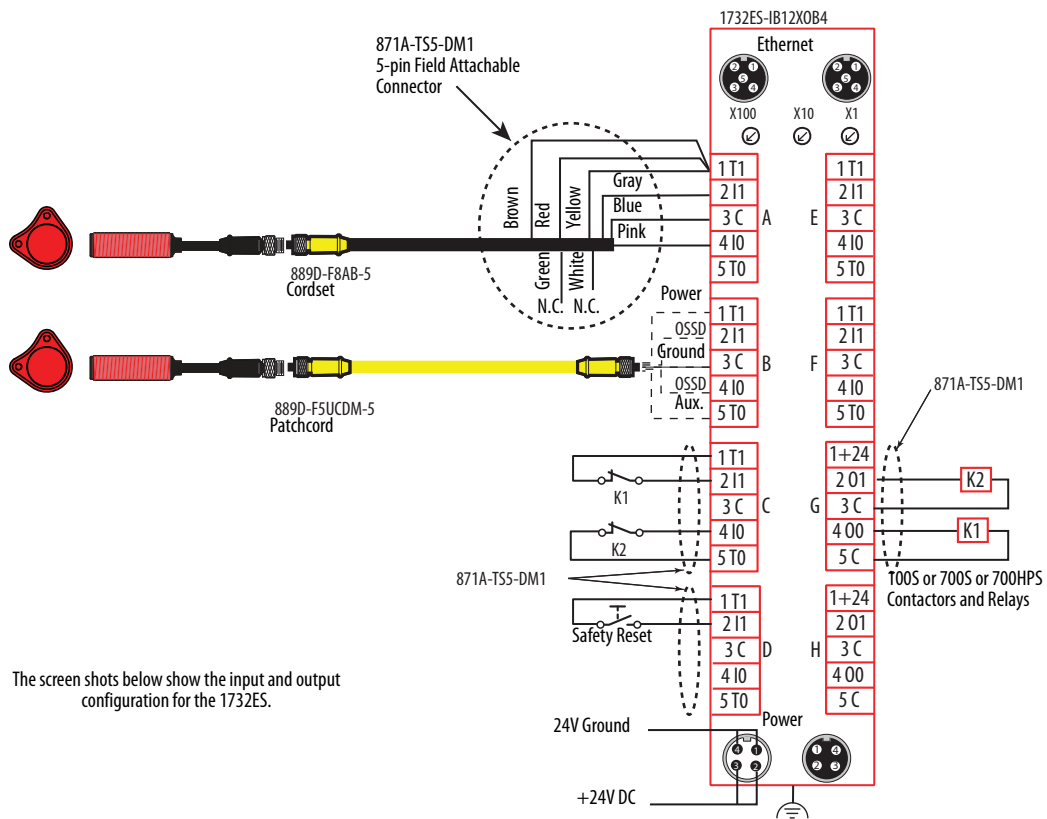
1732ES-IB12XOB4

Ethernet

X100 X10 X1

871A-TS5-DM1
5-pin Field Attachable
Connector

Brown
Red
Yellow
Gray
Blue
Pink
Green
White
N.C. N.C.

889D-F8AB-5
Cordset

Power

OSSD
Ground
OSSD
Aux.

889D-F5UCDM-5
Patchcord

| | | | | |
|---|---|---|---|---|
| 1 T1 | | | | 1 T1 |
| 2 I1 | | | | 2 I1 |
| 3 C | A | | E | 3 C |
| 4 I0 | | | | 4 I0 |
| 5 T0 | | | | 5 T0 |

| | | | | |
|---|---|---|---|---|
| 1 T1 | | | | 1 T1 |
| 2 I1 | | | | 2 I1 |
| 3 C | B | | F | 3 C |
| 4 I0 | | | | 4 I0 |
| 5 T0 | | | | 5 T0 |

871A-TS5-DM1

K1
K2

| | | | | |
|---|---|---|---|---|
| 1 T1 | | | | 1 +24 |
| 2 I1 | | | | 2 O1 |
| 3 C | C | | G | 3 C |
| 4 I0 | | | | 4 O0 |
| 5 T0 | | | | 5 C |

K2
K1

871A-TS5-DM1

100S or 700S or 700HPS
Contactors and Relays

Safety Reset

| | | | | |
|---|---|---|---|---|
| 1 T1 | | | | 1 +24 |
| 2 I1 | | | | 2 O1 |
| 3 C | D | | H | 3 C |
| 4 I0 | | | | 4 O0 |
| 5 T0 | | | | 5 C |

The screen shots below show the input and output configuration for the 1732ES.

Power

24V Ground

+24V DC